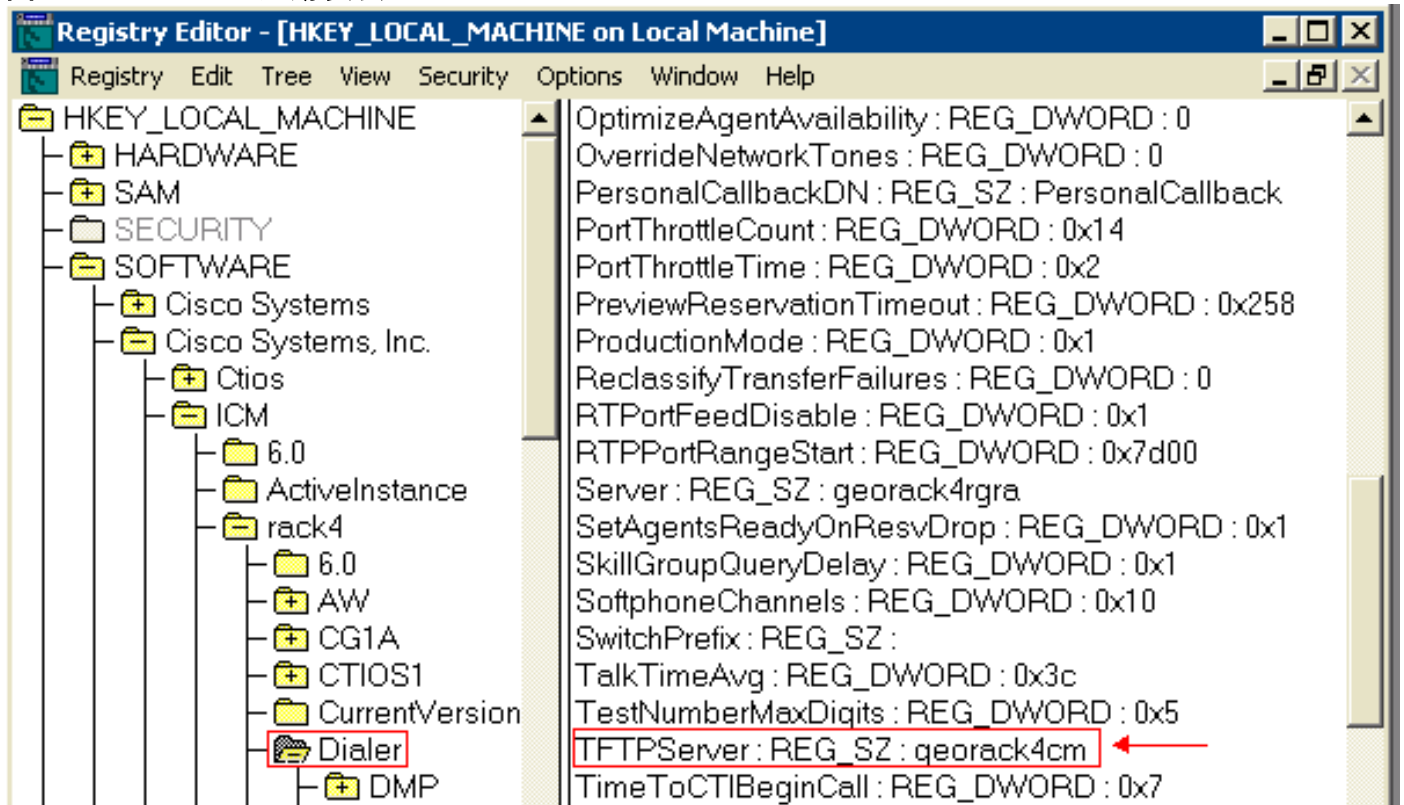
Registry Editor - [HKEY_LOCAL_MACHINE on Local Machine]

Registry Edit Tree View Security Options Window Help

HKEY_LOCAL_MACHINE
HARDWARE
SAM
SECURITY
SOFTWARE
Cisco Systems
Cisco Systems, Inc.
Ctios
ICM
6.0
ActiveInstance
rack4
6.0
AW
CG1A
CTIOS1
CurrentVersion
Dialer
DMP

OptimizeAgentAvailability : REG_DWORD : 0
OverrideNetworkTones : REG_DWORD : 0
PersonalCallbackDN : REG_SZ : PersonalCallback
PortThrottleCount : REG_DWORD : 0x14
PortThrottleTime : REG_DWORD : 0x2
PreviewReservationTimeout : REG_DWORD : 0x258
ProductionMode : REG_DWORD : 0x1
ReclassifyTransferFailures : REG_DWORD : 0
RTPortFeedDisable : REG_DWORD : 0x1
RTPPortRangeStart : REG_DWORD : 0x7d00
Server : REG_SZ : georack4rgra
SetAgentsReadyOnResvDrop : REG_DWORD : 0x1
SkillGroupQueryDelay : REG_DWORD : 0x1
SoftphoneChannels : REG_DWORD : 0x10
SwitchPrefix : REG_SZ :
TalkTimeAvg : REG_DWORD : 0x3c
TestNumberMaxDigits : REG_DWORD : 0x5
TFTPServer : REG_SZ : georack4cm
TimeToCTIBeginCall : REG_DWORD : 0x7